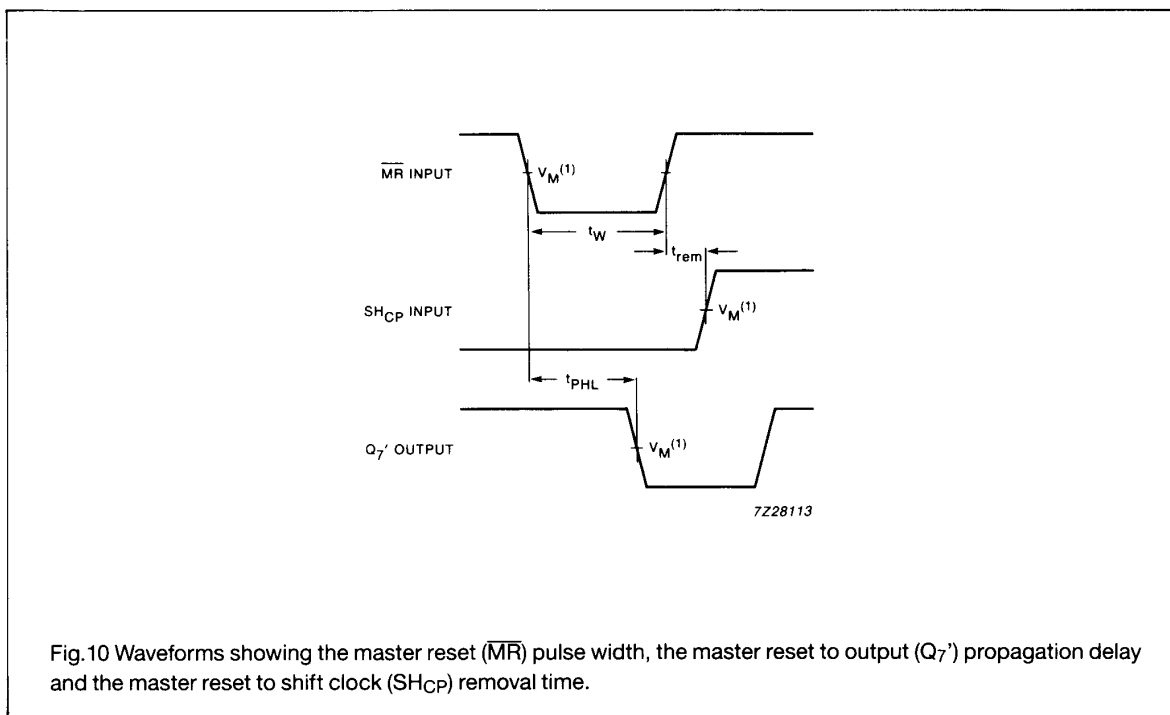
$\overline{MR}$ INPUT

$V_M^{(1)}$

$t_W$

$t_{rem}$

$SH_{CP}$ INPUT

$V_M^{(1)}$

$t_{PHL}$

$Q_7'$ OUTPUT

$V_M^{(1)}$

7Z28113

Fig.10 Waveforms showing the master reset ($\overline{MR}$) pulse width, the master reset to output ($Q_7$') propagation delay and the master reset to shift clock ($SH_{CP}$) removal time.